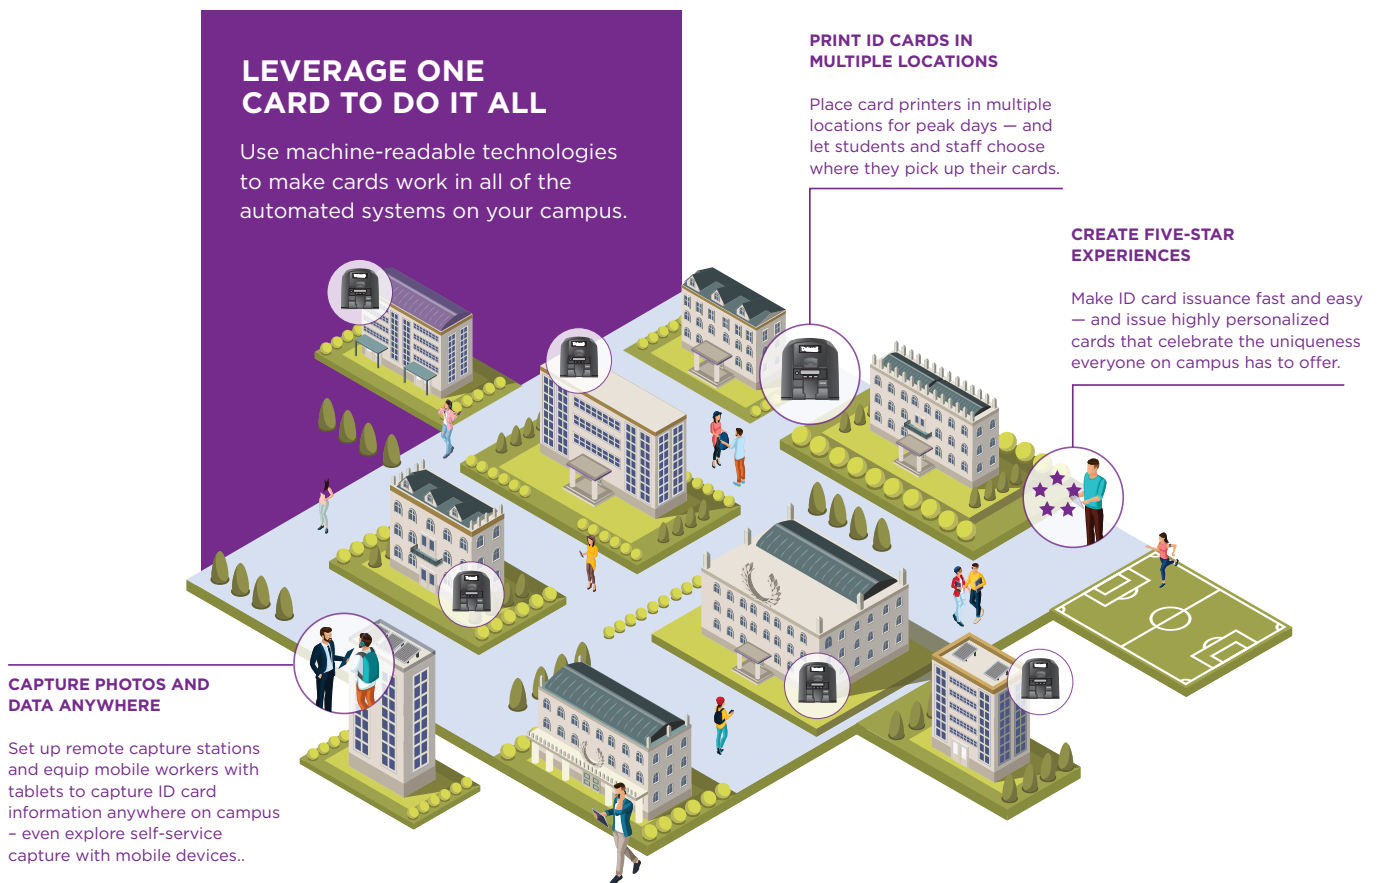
LEVERAGE ONE CARD TO DO IT ALL

Use machine-readable technologies to make cards work in all of the automated systems on your campus.

PRINT ID CARDS IN MULTIPLE LOCATIONS

Place card printers in multiple locations for peak days — and let students and staff choose where they pick up their cards.

CREATE FIVE-STAR EXPERIENCES

Make ID card issuance fast and easy — and issue highly personalized cards that celebrate the uniqueness everyone on campus has to offer.

CAPTURE PHOTOS AND DATA ANYWHERE

Set up remote capture stations and equip mobile workers with tablets to capture ID card information anywhere on campus – even explore self-service capture with mobile devices..